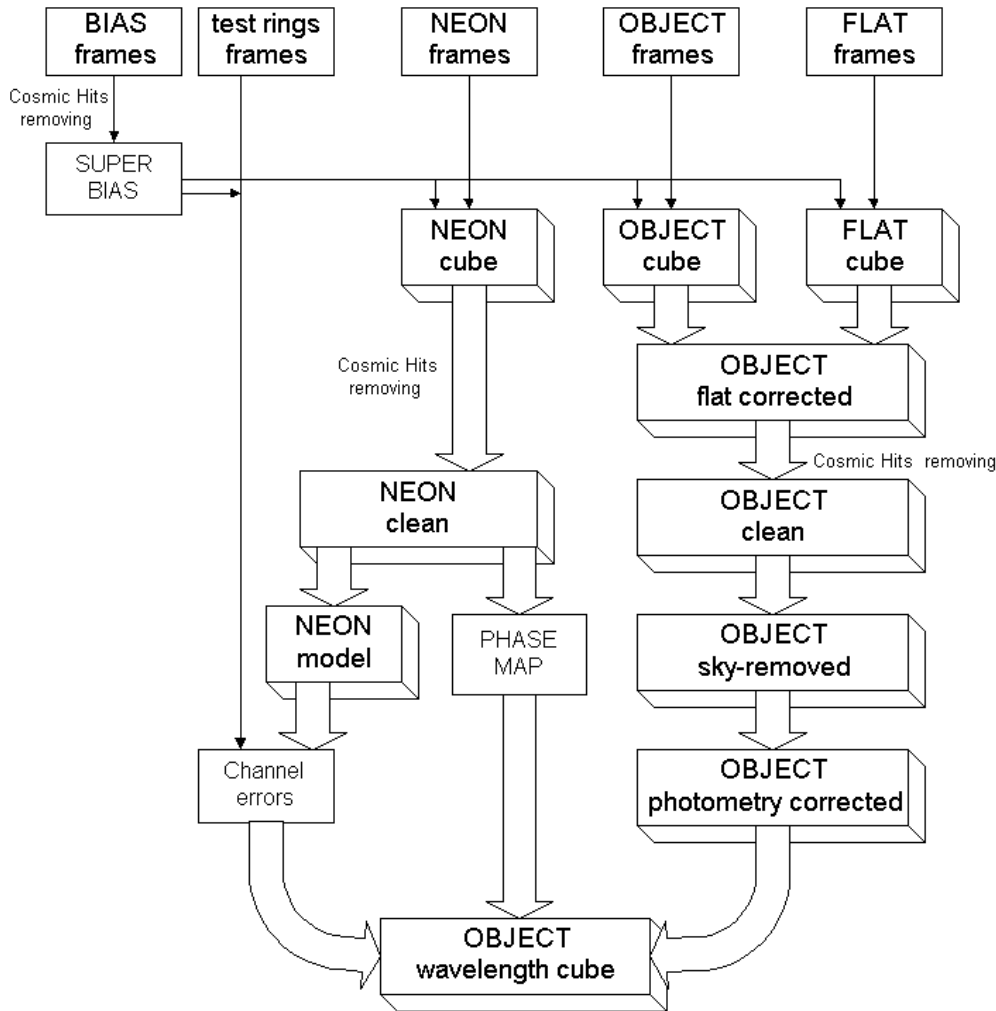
BIAS frames

test rings frames

NEON frames

OBJECT frames

FLAT frames

Cosmic Hits removing

SUPER BIAS

NEON cube

OBJECT cube

FLAT cube

Cosmic Hits removing

OBJECT flat corrected

Cosmic Hits removing

NEON clean

OBJECT clean

NEON model

PHASE MAP

OBJECT sky-removed

Channel errors

OBJECT photometry corrected

OBJECT wavelength cube